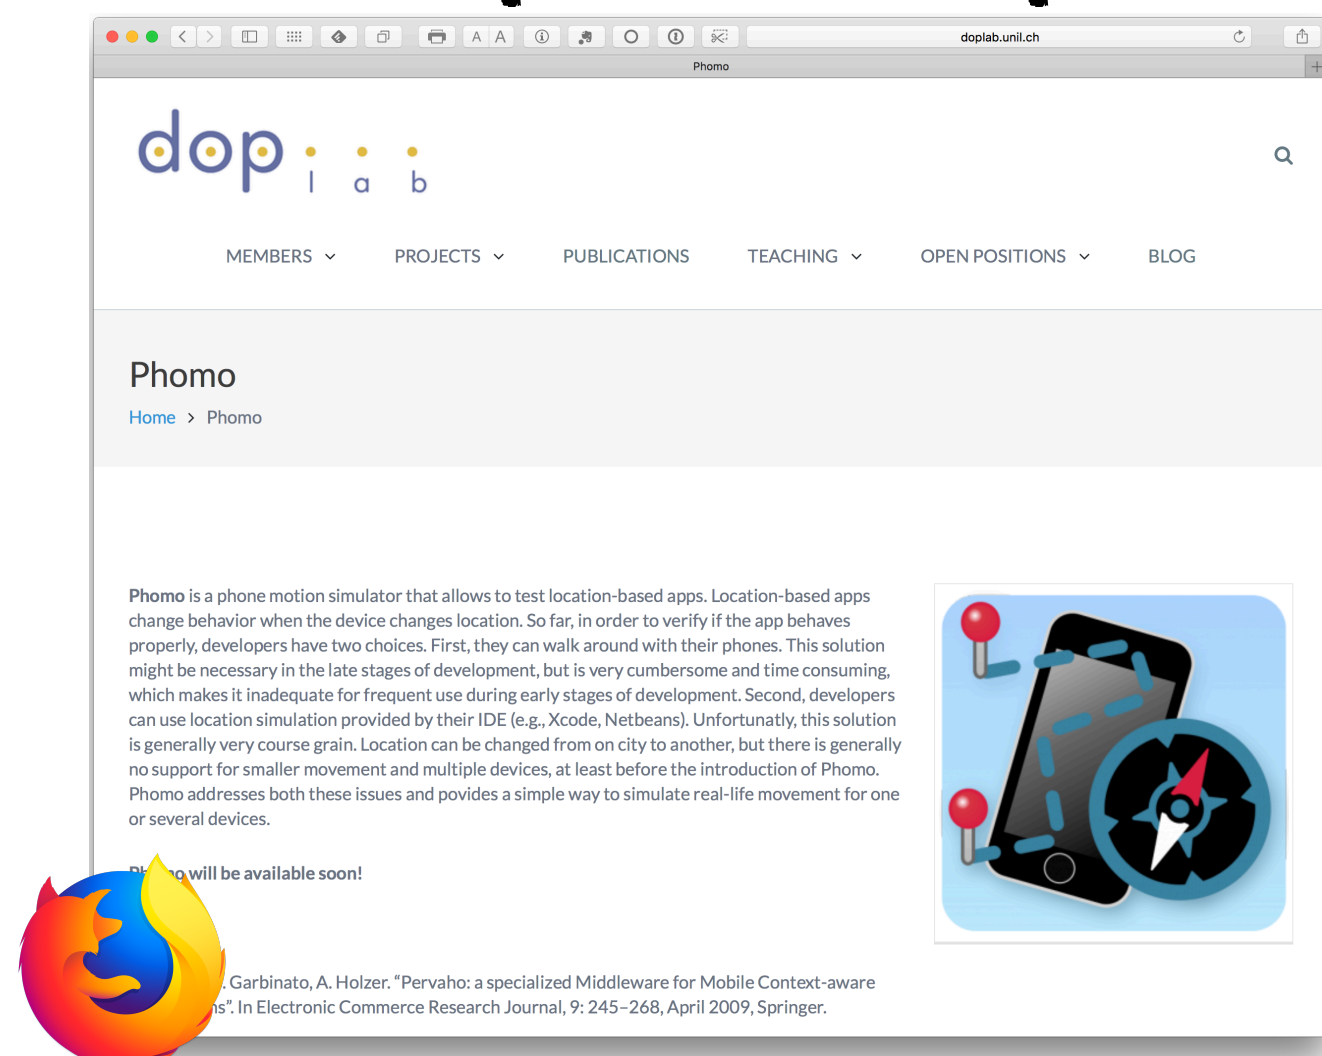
A A

doplab.unil.ch

Phomo

dop l a b

MEMBERS PROJECTS PUBLICATIONS TEACHING OPEN POSITIONS BLOG

Phomo

Home > Phomo

Phomo is a phone motion simulator that allows to test location-based apps. Location-based apps change behavior when the device changes location. So far, in order to verify if the app behaves properly, developers have two choices. First, they can walk around with their phones. This solution might be necessary in the late stages of development, but is very cumbersome and time consuming, which makes it inadequate for frequent use during early stages of development. Second, developers can use location simulation provided by their IDE (e.g., Xcode, Netbeans). Unfortunatly, this solution is generally very course grain. Location can be changed from on city to another, but there is generally no support for smaller movement and multiple devices, at least before the introduction of Phomo. Phomo addresses both these issues and povides a simple way to simulate real-life movement for one or several devices.

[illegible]o will be available soon!

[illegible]. Garbinato, A. Holzer. "Pervaho: a specialized Middleware for Mobile Context-aware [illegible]ns". In Electronic Commerce Research Journal, 9: 245–268, April 2009, Springer.